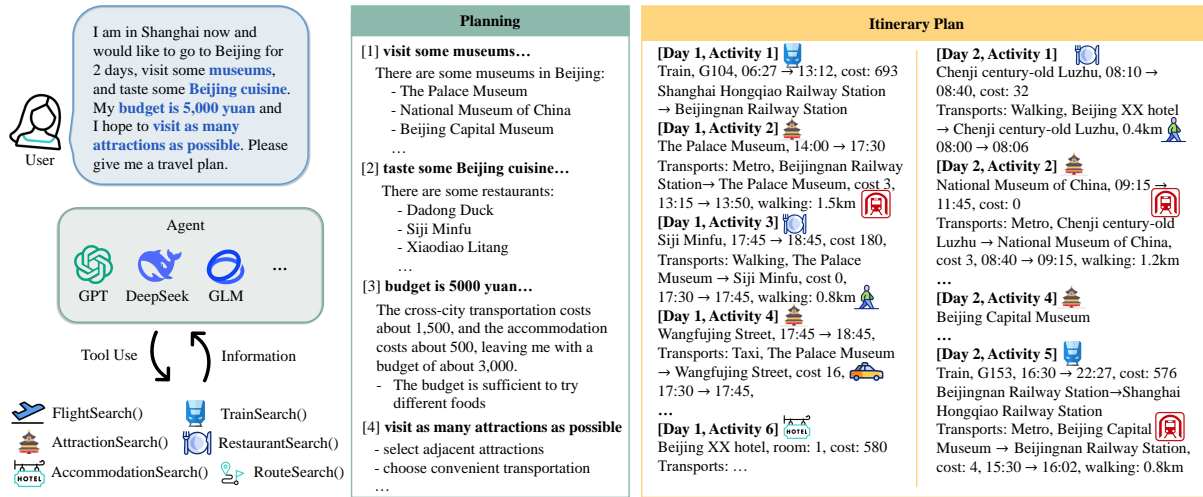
I am in Shanghai now and would like to go to Beijing for 2 days, visit some museums, and taste some Beijing cuisine. My budget is 5,000 yuan and I hope to visit as many attractions as possible. Please give me a travel plan.

User

Agent

GPT DeepSeek GLM …

Tool Use

Information

FlightSearch()
TrainSearch()
AttractionSearch()
RestaurantSearch()
AccommodationSearch()
RouteSearch()

HOTEL

Planning

[1] visit some museums…
There are some museums in Beijing:
- The Palace Museum
- National Museum of China
- Beijing Capital Museum
…

[2] taste some Beijing cuisine…
There are some restaurants:
- Dadong Duck
- Siji Minfu
- Xiaodiao Litang
…

[3] budget is 5000 yuan…
The cross-city transportation costs about 1,500, and the accommodation costs about 500, leaving me with a budget of about 3,000.
- The budget is sufficient to try different foods

[4] visit as many attractions as possible
- select adjacent attractions
- choose convenient transportation
…

Itinerary Plan

[Day 1, Activity 1]
Train, G104, 06:27 → 13:12, cost: 693
Shanghai Hongqiao Railway Station → Beijingnan Railway Station
[Day 1, Activity 2]
The Palace Museum, 14:00 → 17:30
Transports: Metro, Beijingnan Railway Station→ The Palace Museum, cost 3, 13:15 → 13:50, walking: 1.5km
[Day 1, Activity 3]
Siji Minfu, 17:45 → 18:45, cost 180,
Transports: Walking, The Palace Museum → Siji Minfu, cost 0, 17:30 → 17:45, walking: 0.8km
[Day 1, Activity 4]
Wangfujing Street, 17:45 → 18:45,
Transports: Taxi, The Palace Museum → Wangfujing Street, cost 16, 17:30 → 17:45,
…
[Day 1, Activity 6]
HOTEL
Beijing XX hotel, room: 1, cost: 580
Transports: …

[Day 2, Activity 1]
Chenji century-old Luzhu, 08:10 → 08:40, cost: 32
Transports: Walking, Beijing XX hotel → Chenji century-old Luzhu, 0.4km
08:00 → 08:06
[Day 2, Activity 2]
National Museum of China, 09:15 → 11:45, cost: 0
Transports: Metro, Chenji century-old Luzhu → National Museum of China, cost 3, 08:40 → 09:15, walking: 1.2km
…
[Day 2, Activity 4]
Beijing Capital Museum
…
[Day 2, Activity 5]
Train, G153, 16:30 → 22:27, cost: 576
Beijingnan Railway Station→Shanghai Hongqiao Railway Station
Transports: Metro, Beijing Capital Museum → Beijingnan Railway Station, cost: 4, 15:30 → 16:02, walking: 0.8km